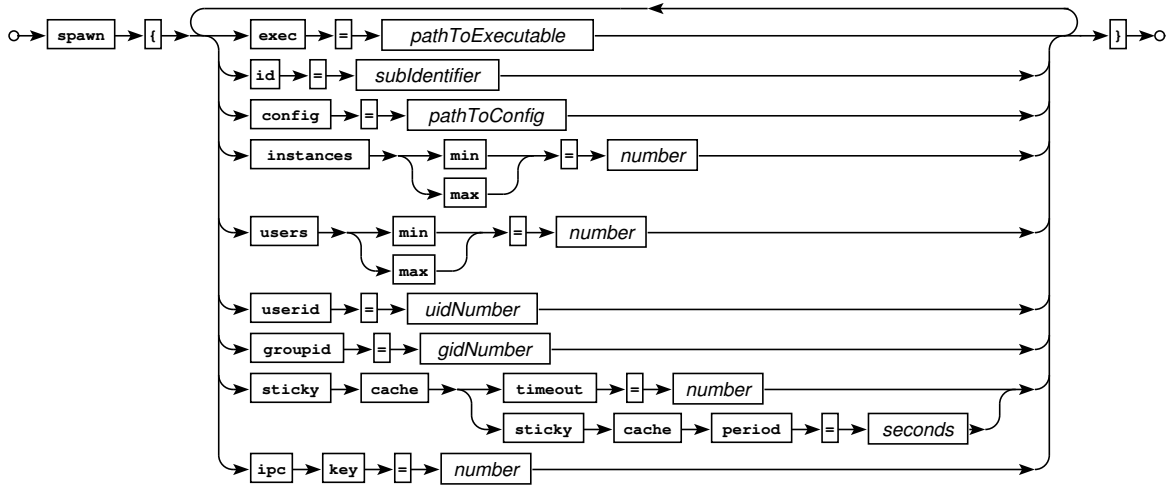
spawn {
exec = pathToExecutable
id = subIdentifier
config = pathToConfig
instances min max = number
users min max = number
userid = uidNumber
groupid = gidNumber
sticky cache timeout = number
sticky cache period = seconds
ipc key = number
}